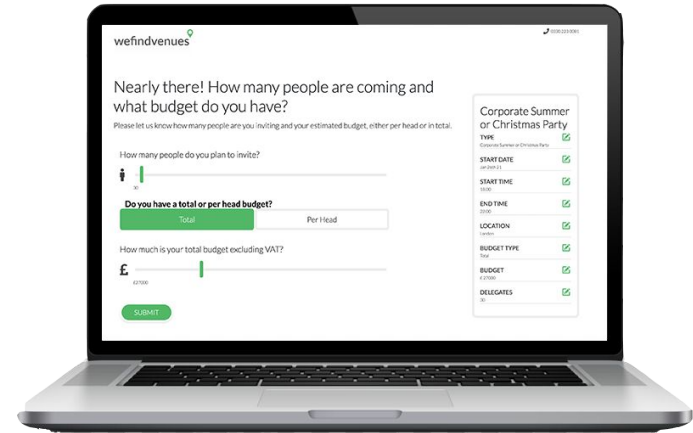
wefindvenues

0330 223 0081

Nearly there! How many people are coming and what budget do you have?

Please let us know how many people are you inviting and your estimated budget, either per head or in total.

How many people do you plan to invite?

30

Do you have a total or per head budget?

Total

Per Head

How much is your total budget excluding VAT?

£

£27000

SUBMIT

Corporate Summer or Christmas Party

TYPE
Corporate Summer or Christmas Party

START DATE
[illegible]

START TIME
18:00

END TIME
23:00

LOCATION
London

BUDGET TYPE
Total

BUDGET
£ 27000

DELEGATES
30